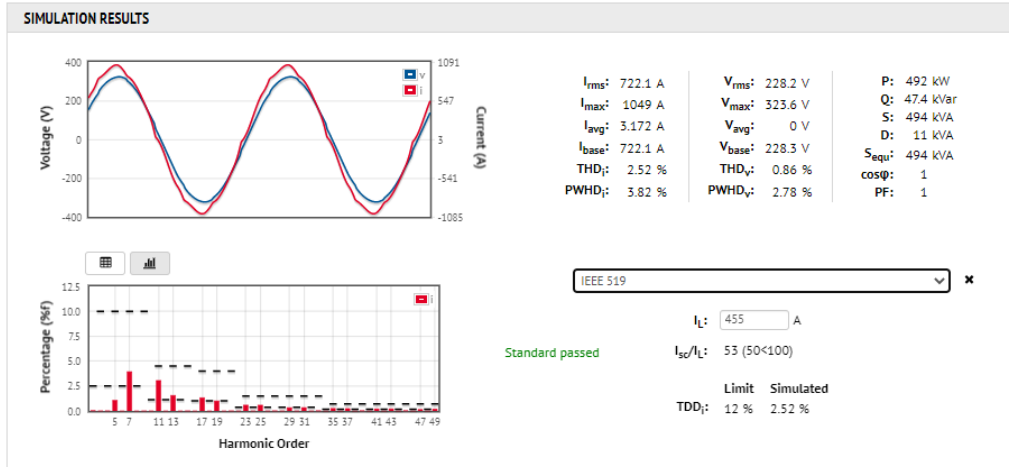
SIMULATION RESULTS

400
200
0
-200
-400
Voltage (V)
1091
547
3
-541
-1085
Current (A)
v
i

$I_{rms}$: 722.1 A
$I_{max}$: 1049 A
$I_{avg}$: 3.172 A
$I_{base}$: 722.1 A
$THD_i$: 2.52 %
$PWHD_i$: 3.82 %

$V_{rms}$: 228.2 V
$V_{max}$: 323.6 V
$V_{avg}$: 0 V
$V_{base}$: 228.3 V
$THD_v$: 0.86 %
$PWHD_v$: 2.78 %

P: 492 kW
Q: 47.4 kVar
S: 494 kVA
D: 11 kVA
$S_{equ}$: 494 kVA
cosφ: 1
PF: 1

12.5
10.0
7.5
5.0
2.5
0.0
Percentage (%f)
i
5 7 11 13 17 19 23 25 29 31 35 37 41 43 47 49
Harmonic Order

IEEE 519
×

$I_L$: 455 A

Standard passed

$I_{sc}/I_L$: 53 (50<100)

Limit Simulated
$TDD_i$: 12 % 2.52 %